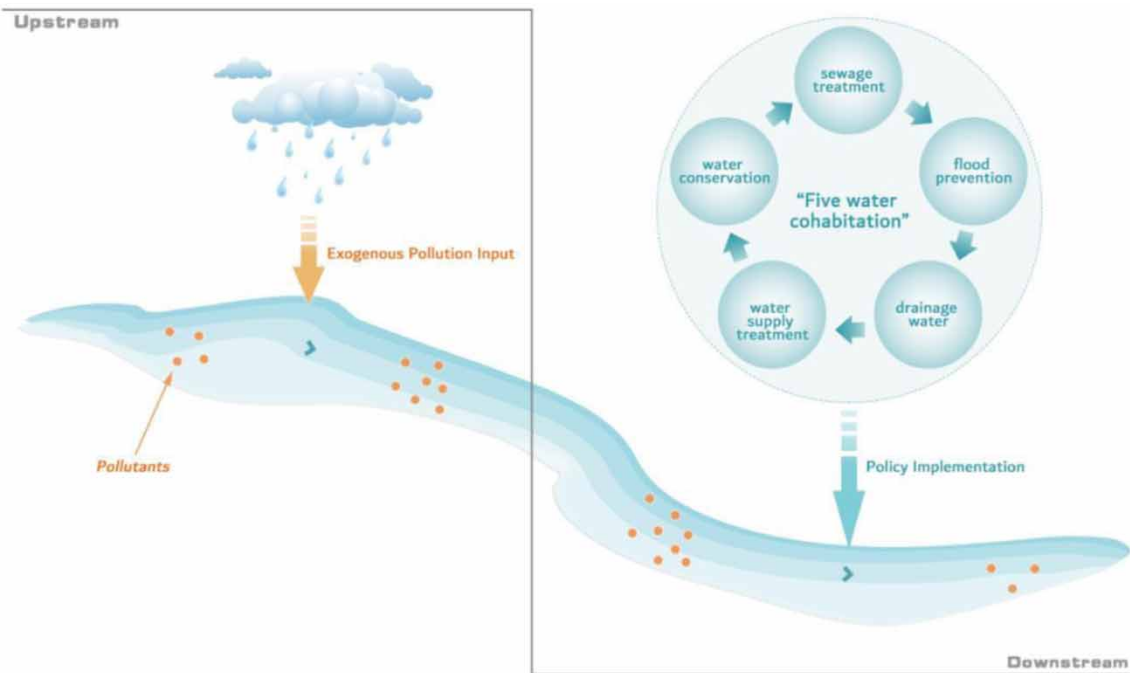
Upstream

Exogenous Pollution Input

Pollutants

sewage treatment

flood prevention

drainage water

water supply treatment

water conservation

“Five water cohabitation”

Policy Implementation

Downstream